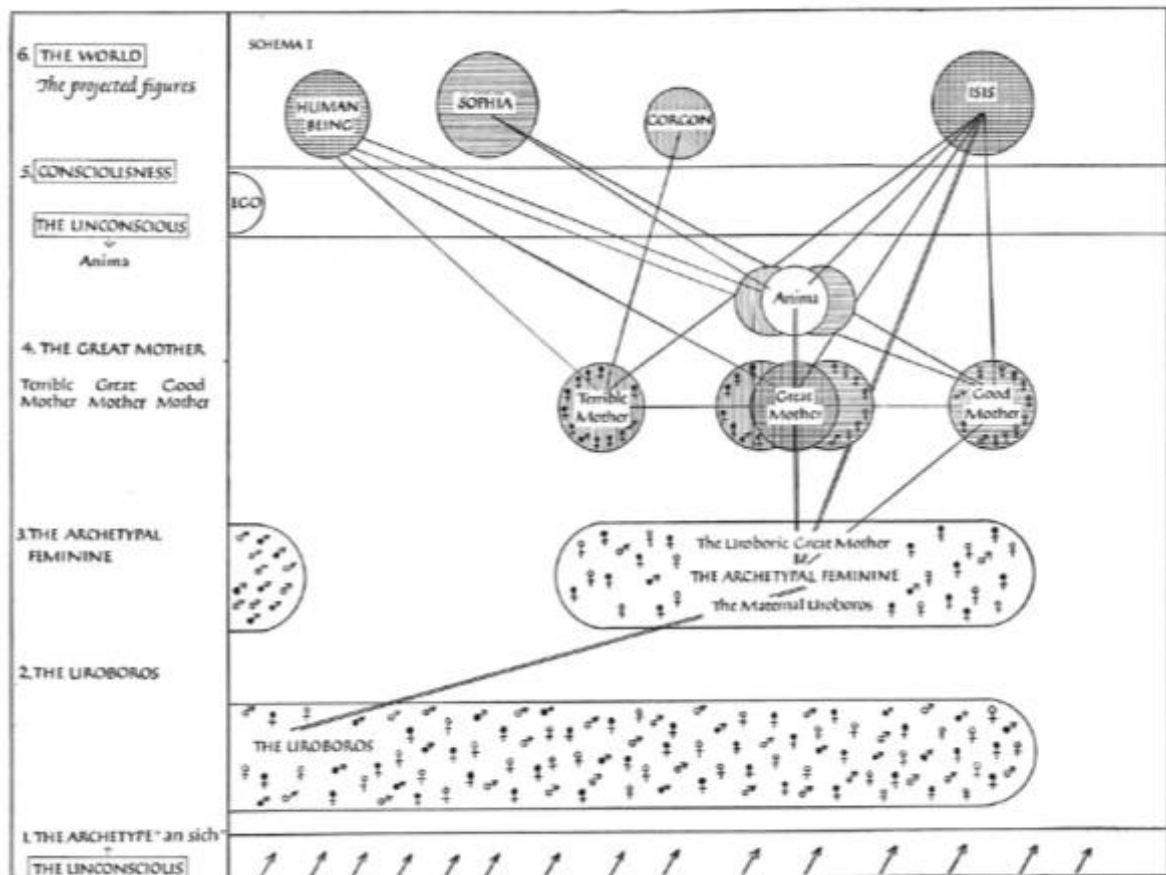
6. THE WORLD
The projected figures

5. CONSCIOUSNESS

THE UNCONSCIOUS
Anima

4. THE GREAT MOTHER
Terrible Mother Great Mother Good Mother

3. THE ARCHETYPAL FEMININE

2. THE UROBOROS

1. THE ARCHETYPE "an sich"
THE UNCONSCIOUS

SCHEMA I

HUMAN BEING

SOPHIA

GORGON

ISIS

EGO

Anima

Terrible Mother

Great Mother

Good Mother

The Uroboric Great Mother
THE ARCHETYPAL FEMININE
The Maternal Uroboros

THE UROBOROS